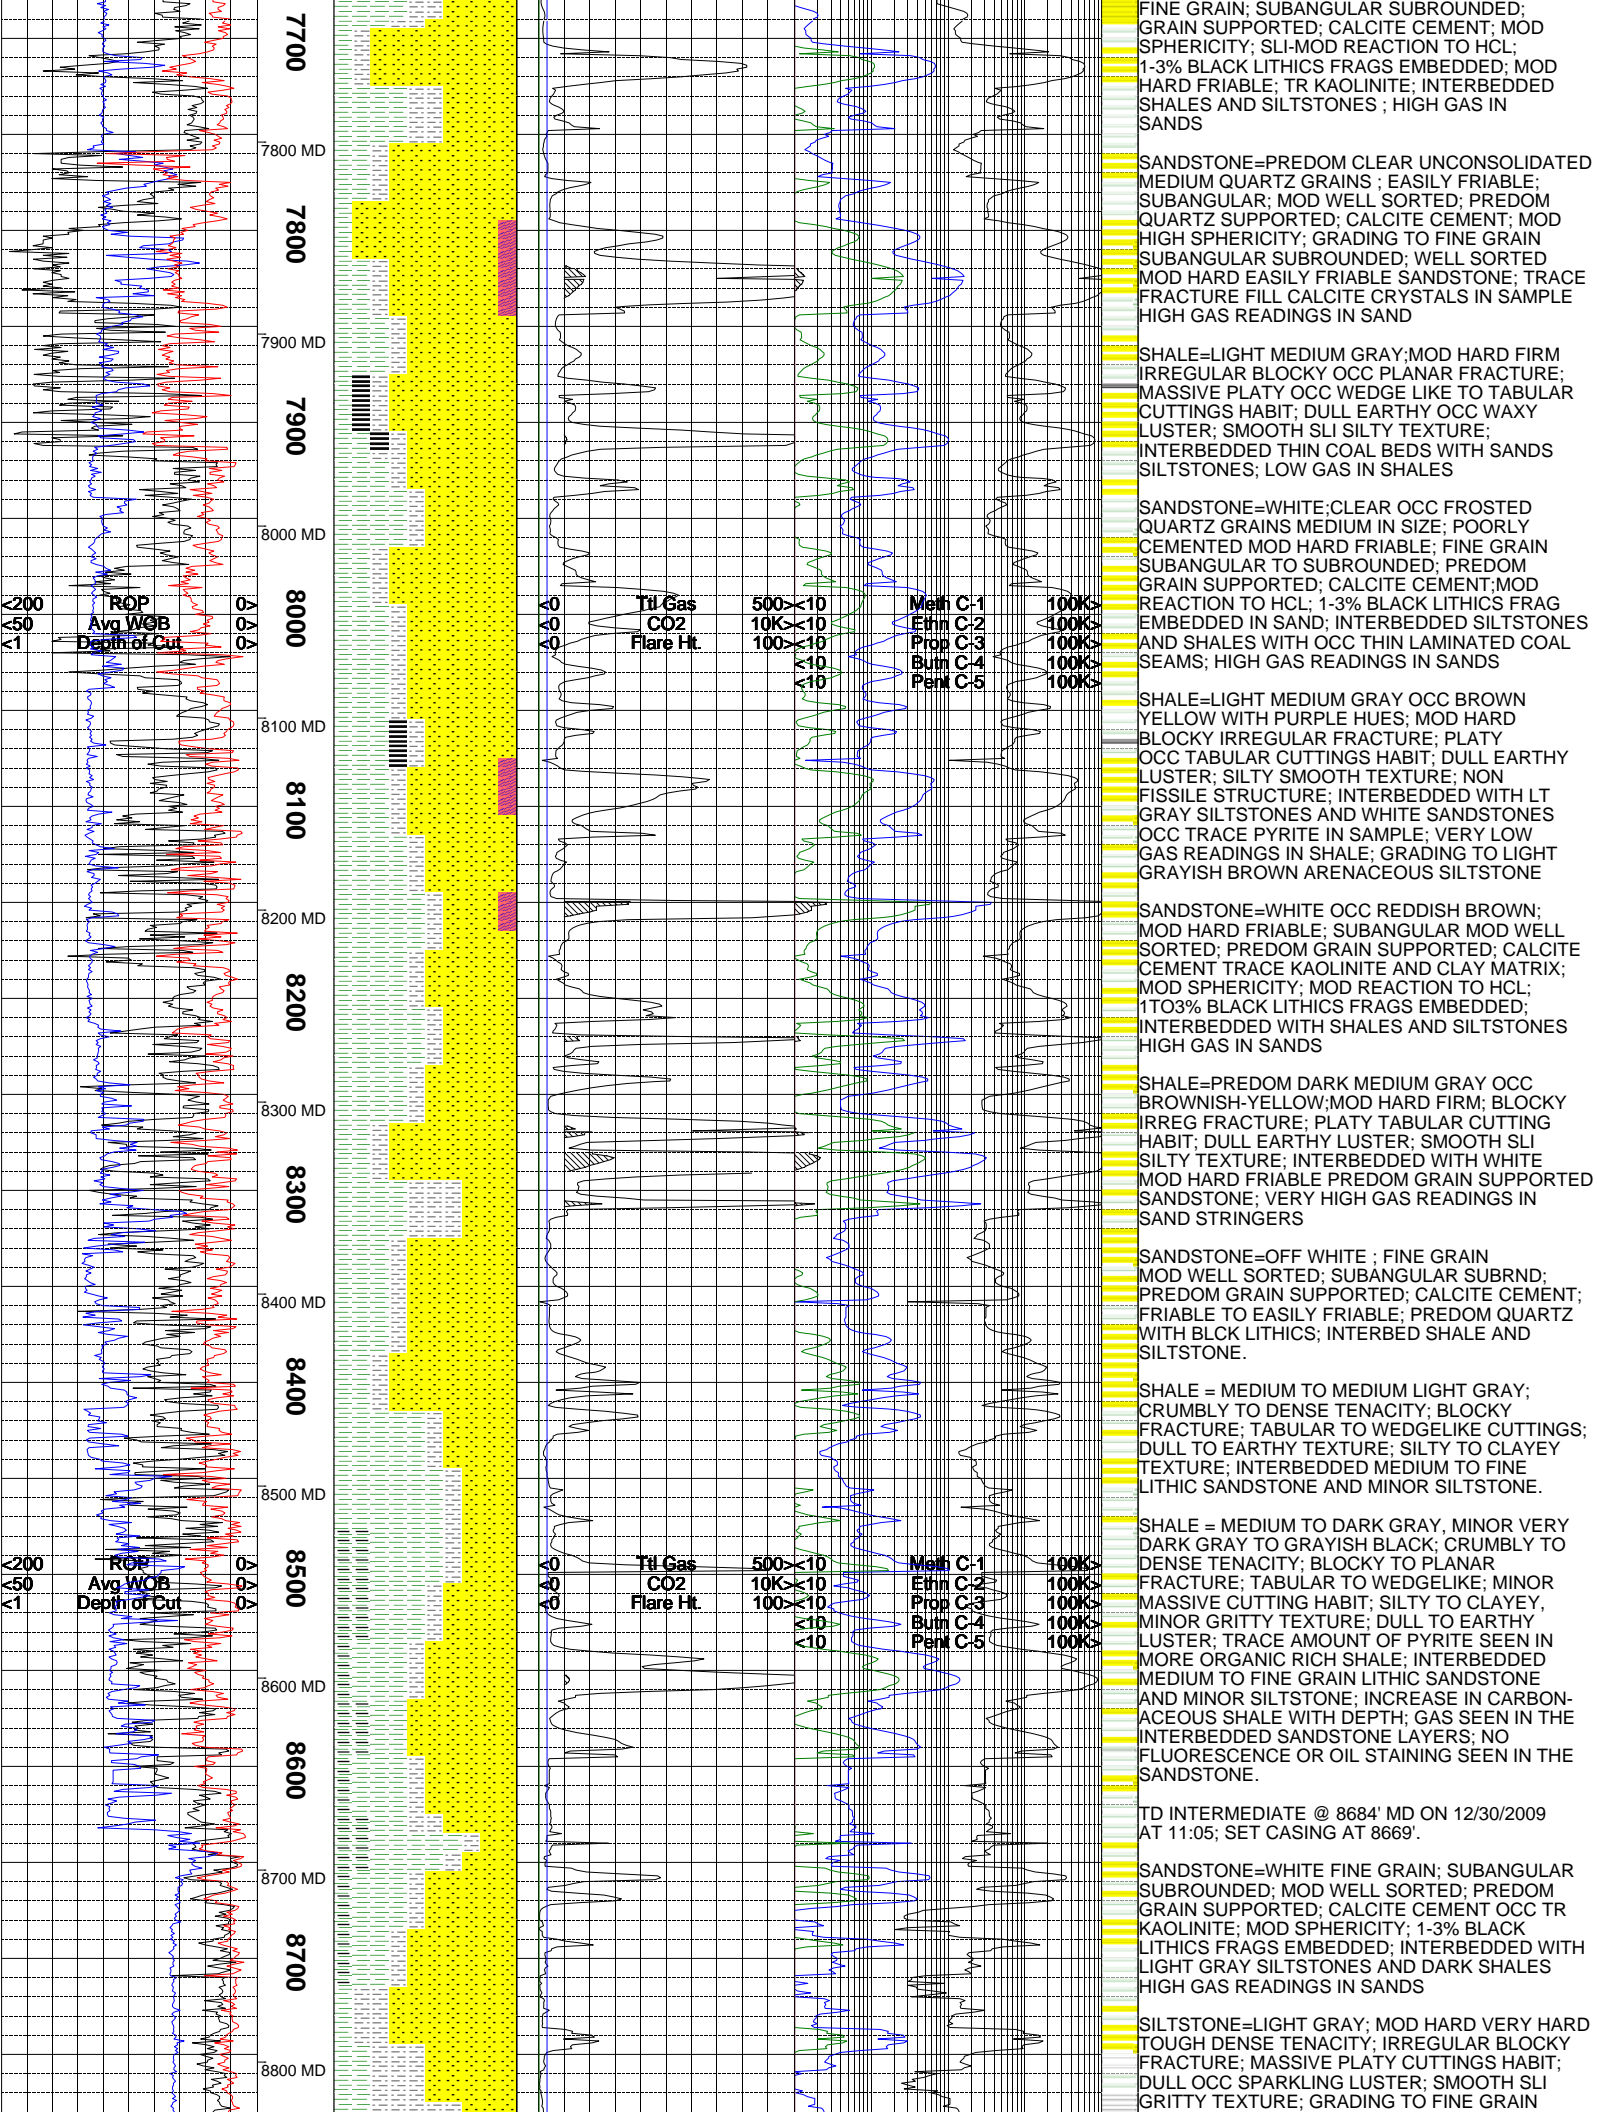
7700

7800 MD

7800

7900 MD

7900

8000 MD

<200 ROP 0>
<50 Avg WOB 0>
<1 Depth of Cut 0>

8000

<0 Ttl Gas 500>
<0 CO2 10K>
<0 Flare Ht. 100>

<10 Meth C-1 100K>
<10 Ethn C-2 100K>
<10 Prop C-3 100K>
<10 Butn C-4 100K>
<10 Pent C-5 100K>

8100 MD

8100

8200 MD

8200

8300 MD

8300

8400 MD

8400

8500 MD

<200 ROP 0>
<50 Avg WOB 0>
<1 Depth of Cut 0>

8500

<0 Ttl Gas 500>
<0 CO2 10K>
<0 Flare Ht. 100>

<10 Meth C-1 100K>
<10 Ethn C-2 100K>
<10 Prop C-3 100K>
<10 Butn C-4 100K>
<10 Pent C-5 100K>

8600 MD

8600

8700 MD

8700

8800 MD

FINE GRAIN; SUBANGULAR SUBROUNDED; GRAIN SUPPORTED; CALCITE CEMENT; MOD SPHERICITY; SLI-MOD REACTION TO HCL; 1-3% BLACK LITHICS FRAGS EMBEDDED; MOD HARD FRIABLE; TR KAOLINITE; INTERBEDDED SHALES AND SILTSTONES ; HIGH GAS IN SANDS

SANDSTONE=PREDOM CLEAR UNCONSOLIDATED MEDIUM QUARTZ GRAINS ; EASILY FRIABLE; SUBANGULAR; MOD WELL SORTED; PREDOM QUARTZ SUPPORTED; CALCITE CEMENT; MOD HIGH SPHERICITY; GRADING TO FINE GRAIN SUBANGULAR SUBROUNDED; WELL SORTED MOD HARD EASILY FRIABLE SANDSTONE; TRACE FRACTURE FILL CALCITE CRYSTALS IN SAMPLE HIGH GAS READINGS IN SAND

SHALE=LIGHT MEDIUM GRAY;MOD HARD FIRM IRREGULAR BLOCKY OCC PLANAR FRACTURE; MASSIVE PLATY OCC WEDGE LIKE TO TABULAR CUTTINGS HABIT; DULL EARTHY OCC WAXY LUSTER; SMOOTH SLI SILTY TEXTURE; INTERBEDDED THIN COAL BEDS WITH SANDS SILTSTONES; LOW GAS IN SHALES

SANDSTONE=WHITE;CLEAR OCC FROSTED QUARTZ GRAINS MEDIUM IN SIZE; POORLY CEMENTED MOD HARD FRIABLE; FINE GRAIN SUBANGULAR TO SUBROUNDED; PREDOM GRAIN SUPPORTED; CALCITE CEMENT;MOD REACTION TO HCL; 1-3% BLACK LITHICS FRAG EMBEDDED IN SAND; INTERBEDDED SILTSTONES AND SHALES WITH OCC THIN LAMINATED COAL SEAMS; HIGH GAS READINGS IN SANDS

SHALE=LIGHT MEDIUM GRAY OCC BROWN YELLOW WITH PURPLE HUES; MOD HARD BLOCKY IRREGULAR FRACTURE; PLATY OCC TABULAR CUTTINGS HABIT; DULL EARTHY LUSTER; SILTY SMOOTH TEXTURE; NON FISSILE STRUCTURE; INTERBEDDED WITH LT GRAY SILTSTONES AND WHITE SANDSTONES OCC TRACE PYRITE IN SAMPLE; VERY LOW GAS READINGS IN SHALE; GRADING TO LIGHT GRAYISH BROWN ARENACEOUS SILTSTONE

SANDSTONE=WHITE OCC REDDISH BROWN; MOD HARD FRIABLE; SUBANGULAR MOD WELL SORTED; PREDOM GRAIN SUPPORTED; CALCITE CEMENT TRACE KAOLINITE AND CLAY MATRIX; MOD SPHERICITY; MOD REACTION TO HCL; 1TO3% BLACK LITHICS FRAGS EMBEDDED; INTERBEDDED WITH SHALES AND SILTSTONES HIGH GAS IN SANDS

SHALE=PREDOM DARK MEDIUM GRAY OCC BROWNISH-YELLOW;MOD HARD FIRM; BLOCKY IRREG FRACTURE; PLATY TABULAR CUTTING HABIT; DULL EARTHY LUSTER; SMOOTH SLI SILTY TEXTURE; INTERBEDDED WITH WHITE MOD HARD FRIABLE PREDOM GRAIN SUPPORTED SANDSTONE; VERY HIGH GAS READINGS IN SAND STRINGERS

SANDSTONE=OFF WHITE ; FINE GRAIN MOD WELL SORTED; SUBANGULAR SUBRND; PREDOM GRAIN SUPPORTED; CALCITE CEMENT; FRIABLE TO EASILY FRIABLE; PREDOM QUARTZ WITH BLCK LITHICS; INTERBED SHALE AND SILTSTONE.

SHALE = MEDIUM TO MEDIUM LIGHT GRAY; CRUMBLY TO DENSE TENACITY; BLOCKY FRACTURE; TABULAR TO WEDGELIKE CUTTINGS; DULL TO EARTHY TEXTURE; SILTY TO CLAYEY TEXTURE; INTERBEDDED MEDIUM TO FINE LITHIC SANDSTONE AND MINOR SILTSTONE.

SHALE = MEDIUM TO DARK GRAY, MINOR VERY DARK GRAY TO GRAYISH BLACK; CRUMBLY TO DENSE TENACITY; BLOCKY TO PLANAR FRACTURE; TABULAR TO WEDGELIKE; MINOR MASSIVE CUTTING HABIT; SILTY TO CLAYEY, MINOR GRITTY TEXTURE; DULL TO EARTHY LUSTER; TRACE AMOUNT OF PYRITE SEEN IN MORE ORGANIC RICH SHALE; INTERBEDDED MEDIUM TO FINE GRAIN LITHIC SANDSTONE AND MINOR SILTSTONE; INCREASE IN CARBONACEOUS SHALE WITH DEPTH; GAS SEEN IN THE INTERBEDDED SANDSTONE LAYERS; NO FLUORESCENCE OR OIL STAINING SEEN IN THE SANDSTONE.

TD INTERMEDIATE @ 8684' MD ON 12/30/2009 AT 11:05; SET CASING AT 8669'.

SANDSTONE=WHITE FINE GRAIN; SUBANGULAR SUBROUNDED; MOD WELL SORTED; PREDOM GRAIN SUPPORTED; CALCITE CEMENT OCC TR KAOLINITE; MOD SPHERICITY; 1-3% BLACK LITHICS FRAGS EMBEDDED; INTERBEDDED WITH LIGHT GRAY SILTSTONES AND DARK SHALES HIGH GAS READINGS IN SANDS

SILTSTONE=LIGHT GRAY; MOD HARD VERY HARD TOUGH DENSE TENACITY; IRREGULAR BLOCKY FRACTURE; MASSIVE PLATY CUTTINGS HABIT; DULL OCC SPARKLING LUSTER; SMOOTH SLI GRITTY TEXTURE; GRADING TO FINE GRAIN